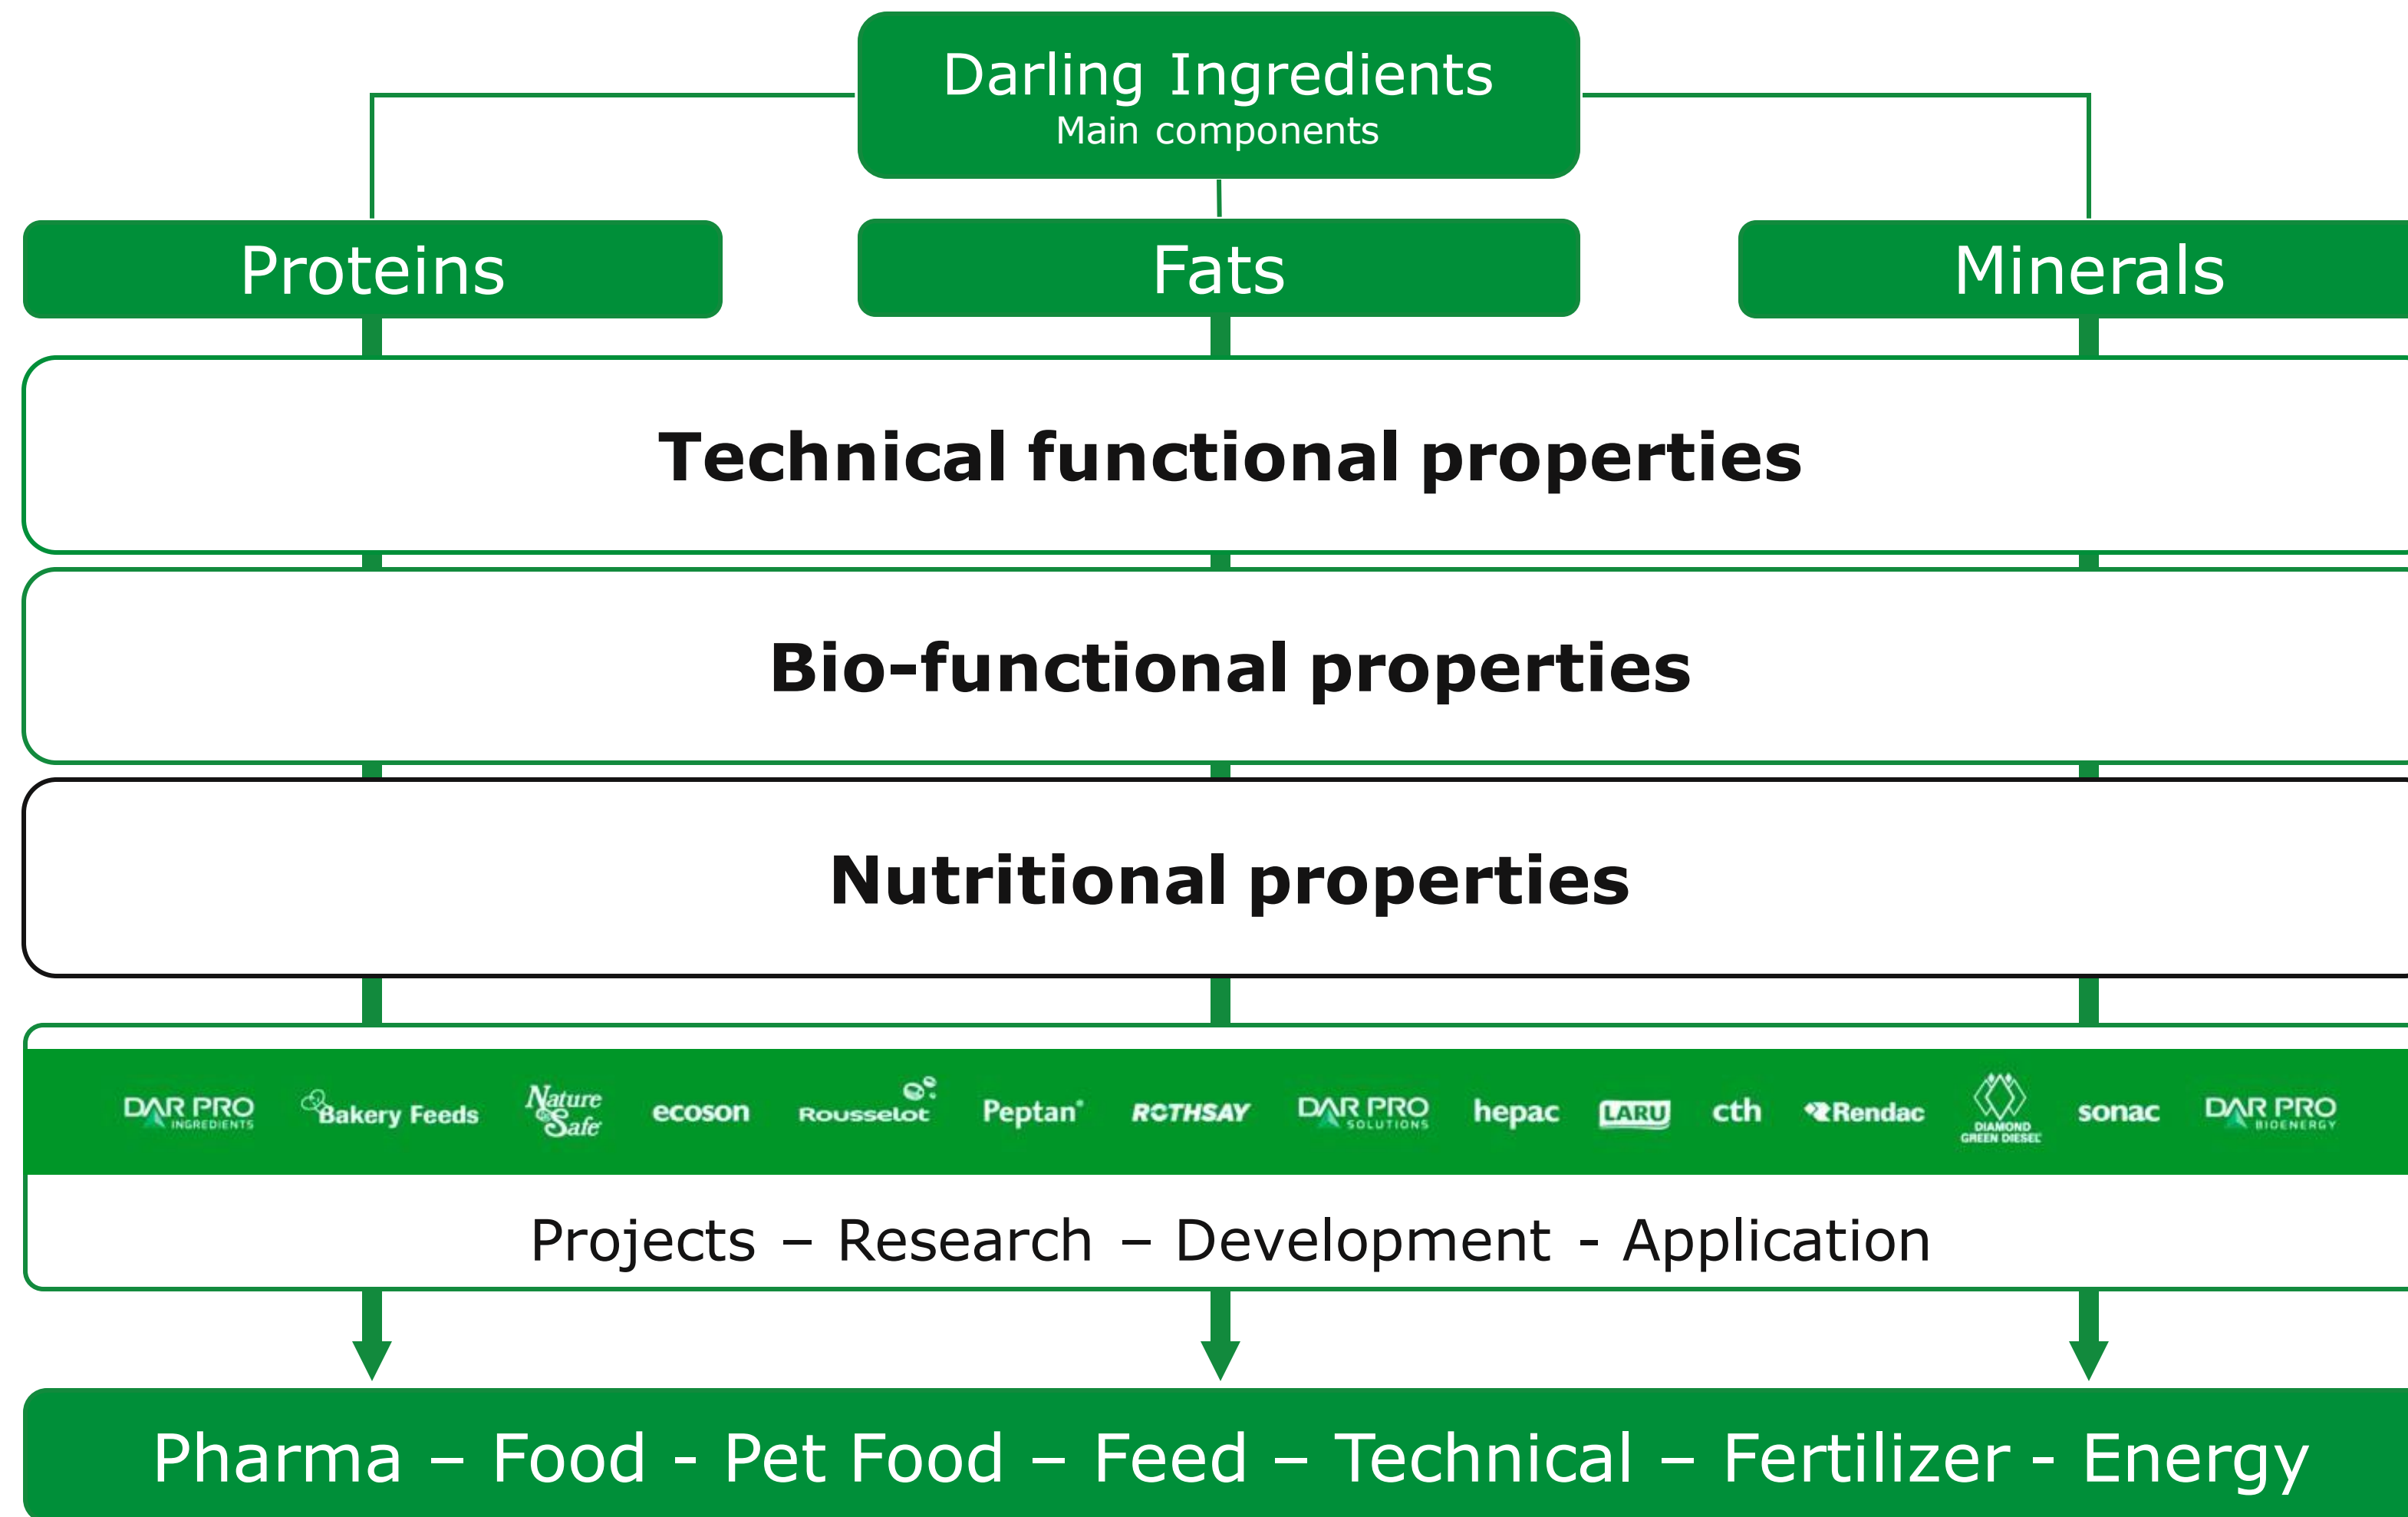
Darling Ingredients
Main components

Proteins

Fats

Minerals

Technical functional properties

Bio-functional properties

Nutritional properties

DAR PRO INGREDIENTS Bakery Feeds Nature Safe ecoson Rousselot Peptan ROTHSAY DAR PRO SOLUTIONS hepac LARU cth Rendac DIAMOND GREEN DIESEL sonac DAR PRO BIOENERGY

Projects – Research – Development - Application

Pharma – Food - Pet Food – Feed – Technical – Fertilizer - Energy